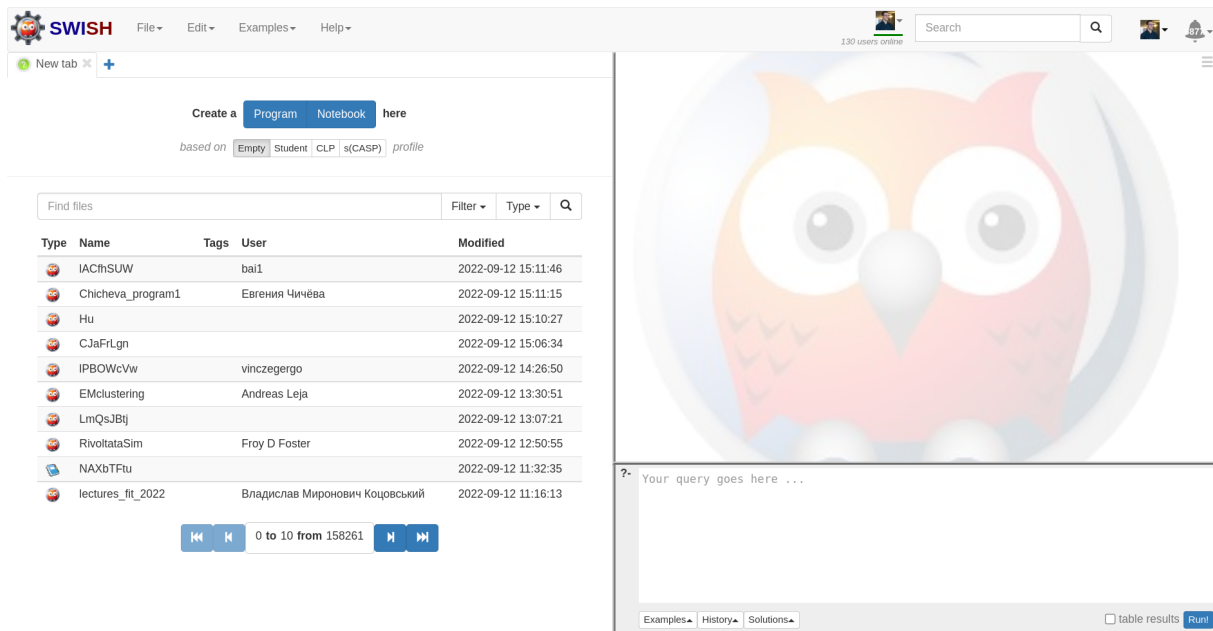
SWISH File▾ Edit▾ Examples▾ Help▾

130 users online

Search

New tab

Create a Program Notebook here

based on Empty Student CLP s(CASP) profile

Find files

Filter ▾ Type ▾

| Type | Name | Tags | User | Modified |
|---|---|---|---|---|
| | lACfhSUW | | bai1 | 2022-09-12 15:11:46 |
| | Chicheva_program1 | | Евгения Чичёва | 2022-09-12 15:11:15 |
| | Hu | | | 2022-09-12 15:10:27 |
| | CJaFrLgn | | | 2022-09-12 15:06:34 |
| | lPBOWcVw | | vinczegergo | 2022-09-12 14:26:50 |
| | EMclustering | | Andreas Leja | 2022-09-12 13:30:51 |
| | LmQsJBtj | | | 2022-09-12 13:07:21 |
| | RivoltataSim | | Froy D Foster | 2022-09-12 12:50:55 |
| | NAXbTFtu | | | 2022-09-12 11:32:35 |
| | lectures_fit_2022 | | Владислав Миронович Коцовський | 2022-09-12 11:16:13 |

0 to 10 from 158261

?- Your query goes here ...

Examples▴ History▴ Solutions▴

table results Run!